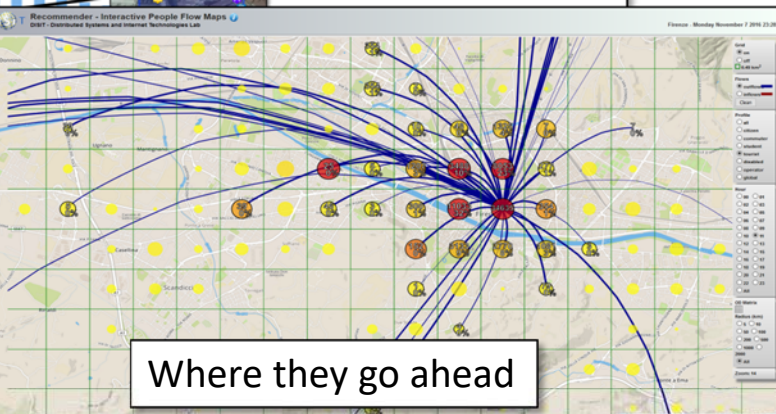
Recommender - Interactive People Flow Maps
DISIT - Distributed Systems and Internet Technologies Lab

Firenze - Monday November 7 2016 23:20

Grid
on
off
0.05 km²

Flows
outflows
inflows
Clear

Profile
all
citizen
commuter
student
tourist
disabled
operator
global

Hour

OD Matrix

Radius (km)

Zoom: 14

Where they go ahead